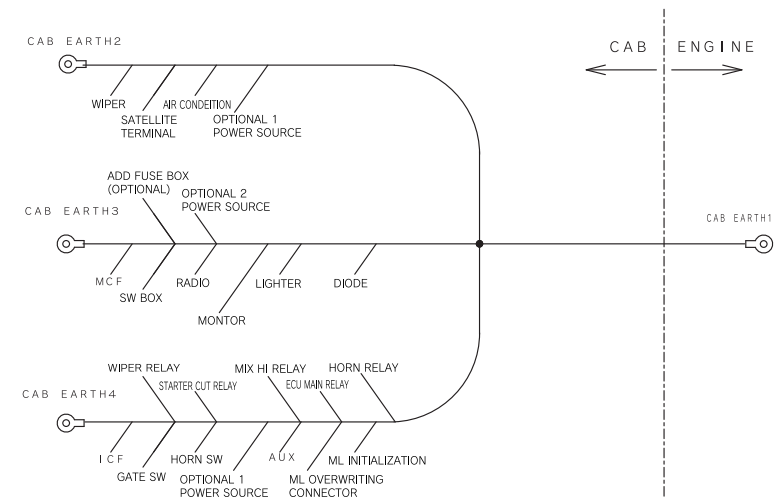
CAB EARTH2

WIPER
SATELLITE TERMINAL
AIR CONDEITION
OPTIONAL 1 POWER SOURCE

CAB | ENGINE

ADD FUSE BOX (OPTIONAL)
OPTIONAL 2 POWER SOURCE

CAB EARTH3

CAB EARTH1

MCF
SW BOX
RADIO
LIGHTER
DIODE
MONTOR

WIPER RELAY
STARTER CUT RELAY
MIX HI RELAY
ECU MAIN RELAY
HORN RELAY

CAB EARTH4

ICF
GATE SW
HORN SW
OPTIONAL 1 POWER SOURCE
AUX
ML OVERWRITING CONNECTOR
ML INITIALIZATION